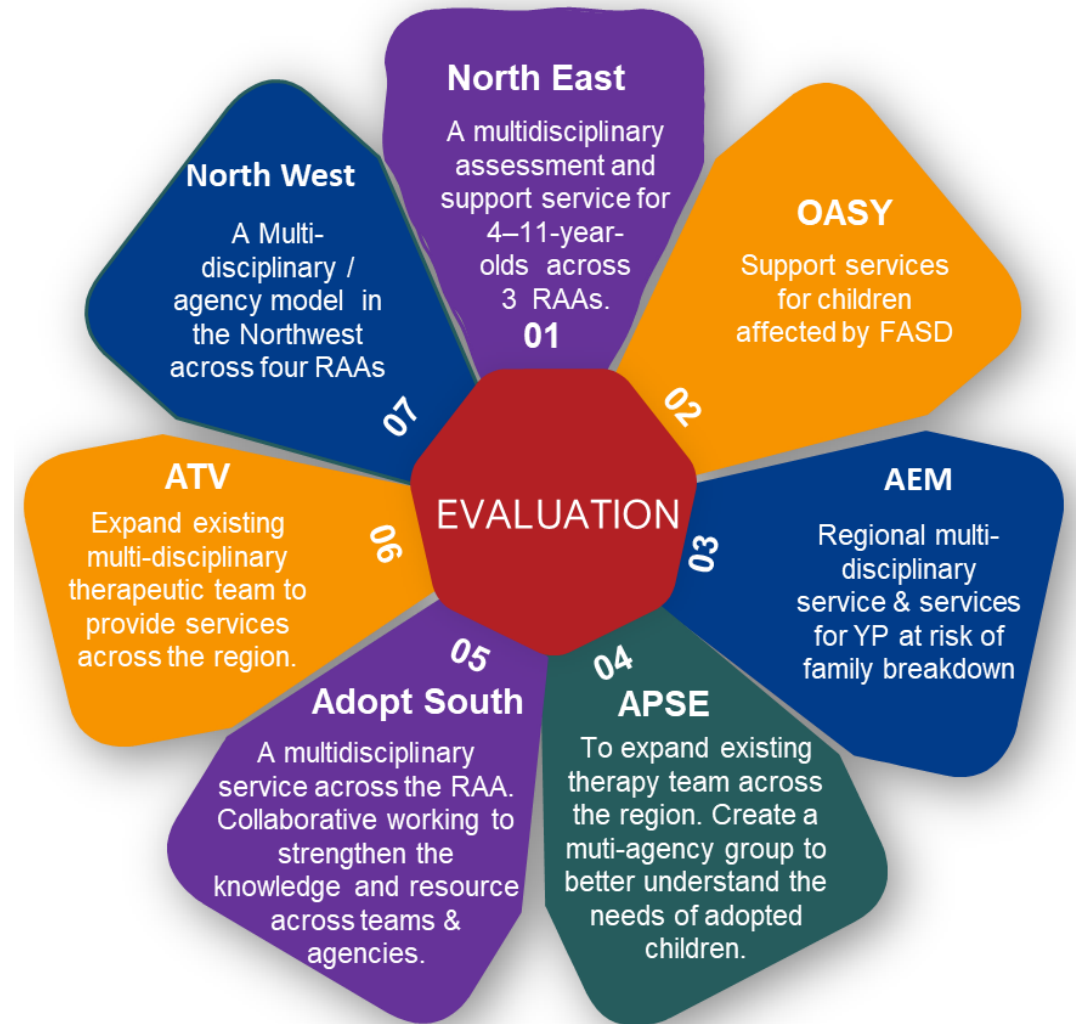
North East

A multidisciplinary assessment and support service for 4–11-year-olds across 3 RAAs.

01

OASY

Support services for children affected by FASD

02

AEM

Regional multi-disciplinary service & services for YP at risk of family breakdown

03

04

APSE

To expand existing therapy team across the region. Create a muti-agency group to better understand the needs of adopted children.

05

Adopt South

A multidisciplinary service across the RAA. Collaborative working to strengthen the knowledge and resource across teams & agencies.

06

ATV

Expand existing multi-disciplinary therapeutic team to provide services across the region.

07

North West

A Multi-disciplinary / agency model in the Northwest across four RAAs

EVALUATION